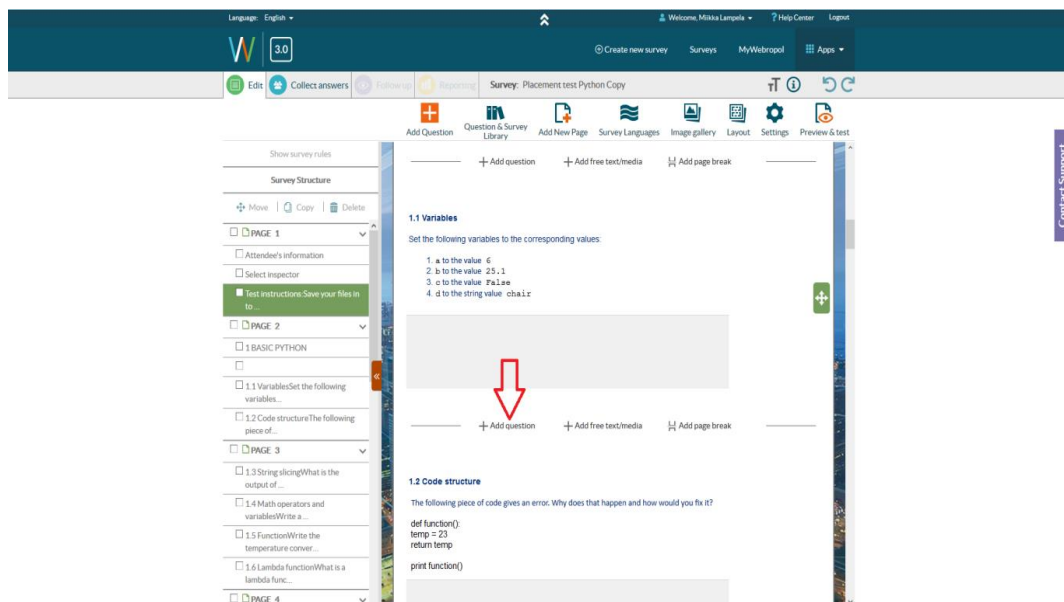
Language: English ▾
Welcome, Miikka Lampela ▾
? Help Center
Logout

W 3.0
Create new survey
Surveys
MyWebropol
Apps ▾

Edit
Collect answers
Follow up
Reporting
Survey: Placement test Python Copy

Add Question
Question & Survey Library
Add New Page
Survey Languages
Image gallery
Layout
Settings
Preview & test

Show survey rules
Survey Structure
Move | Copy | Delete
PAGE 1
Attendee's information
Select inspector
Test instructions Save your files in to...
PAGE 2
1 BASIC PYTHON
1.1 VariablesSet the following variables...
1.2 Code structureThe following piece of...
PAGE 3
1.3 String slicingWhat is the output of ...
1.4 Math operators and variablesWrite a ...
1.5 FunctionWrite the temperature conver...
1.6 Lambda functionWhat is a lambda func...
PAGE 4

+ Add question
+ Add free text/media
Add page break

1.1 Variables
Set the following variables to the corresponding values:
1. a to the value 6
2. b to the value 25.1
3. c to the value False
4. d to the string value chair

+ Add question
+ Add free text/media
Add page break

1.2 Code structure
The following piece of code gives an error. Why does that happen and how would you fix it?
def function():
temp = 23
return temp

print function()

Contact Support